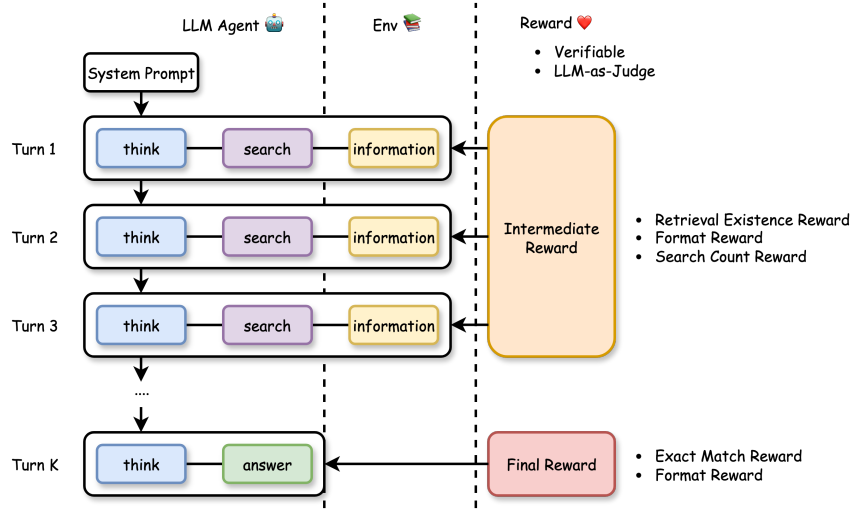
LLM Agent 🤖

Env 📚

Reward ❤️

• Verifiable
• LLM-as-Judge

System Prompt

Turn 1
think
search
information

Turn 2
think
search
information

Turn 3
think
search
information

....

Turn K
think
answer

Intermediate Reward

• Retrieval Existence Reward
• Format Reward
• Search Count Reward

Final Reward

• Exact Match Reward
• Format Reward